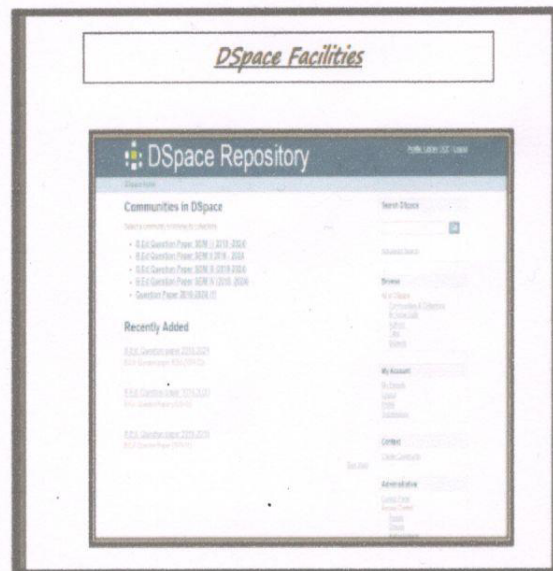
DSpace Facilities

DSpace Repository

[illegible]

DSpace Home

Communities in DSpace

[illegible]

- B.Ed Question Paper SEM I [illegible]
- B.Ed Question Paper SEM II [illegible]
- B.Ed Question Paper SEM III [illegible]
- B.Ed Question Paper SEM IV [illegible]
- Question Paper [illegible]

Recently Added

B.Ed. Question paper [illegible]

B.Ed. Question paper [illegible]

B.Ed. Question paper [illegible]

Search DSpace

Go

Advanced Search

Browse

All of DSpace

Communities & Collections

By Issue Date

Authors

Titles

Subjects

My Account

My Exports

Logout

Profile

Submissions

Context

Create Community

Administrative

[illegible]